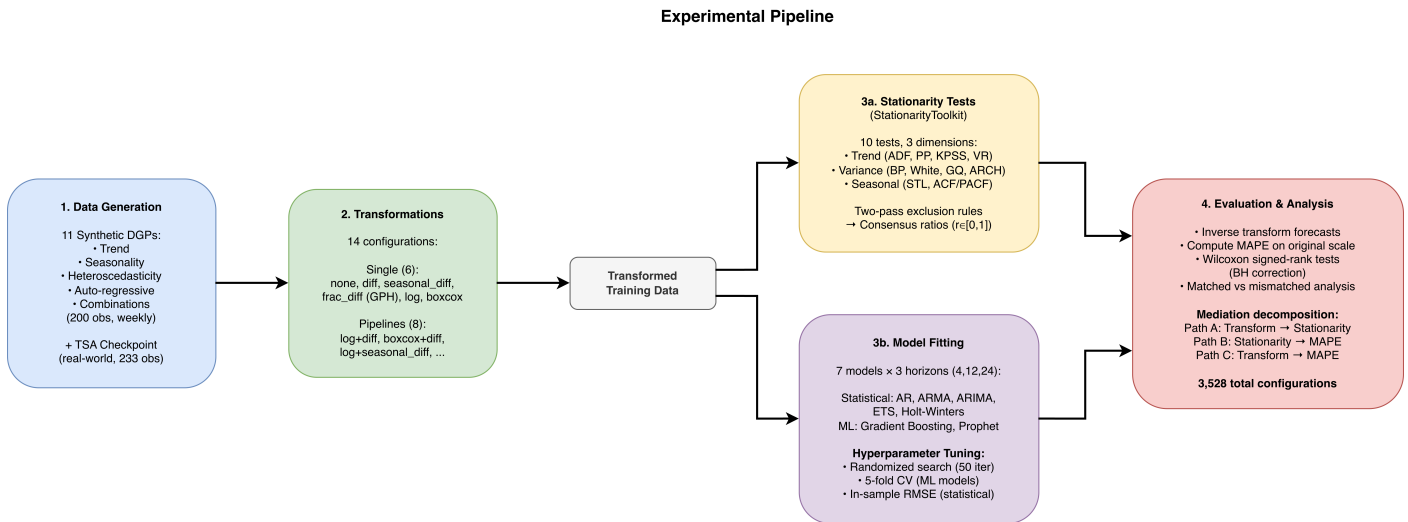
**Experimental Pipeline**

**1. Data Generation**

11 Synthetic DGPs:
• Trend
• Seasonality
• Heteroscedasticity
• Auto-regressive
• Combinations
(200 obs, weekly)

+ TSA Checkpoint
(real-world, 233 obs)

**2. Transformations**

14 configurations:

Single (6):
none, diff, seasonal_diff, frac_diff (GPH), log, boxcox

Pipelines (8):
log+diff, boxcox+diff, log+seasonal_diff, ...

**Transformed Training Data**

**3a. Stationarity Tests**
(StationarityToolkit)

10 tests, 3 dimensions:
• Trend (ADF, PP, KPSS, VR)
• Variance (BP, White, GQ, ARCH)
• Seasonal (STL, ACF/PACF)

Two-pass exclusion rules
→ Consensus ratios ($r \in [0,1]$)

**3b. Model Fitting**

7 models × 3 horizons (4,12,24):

Statistical: AR, ARMA, ARIMA, ETS, Holt-Winters
ML: Gradient Boosting, Prophet

**Hyperparameter Tuning:**
• Randomized search (50 iter)
• 5-fold CV (ML models)
• In-sample RMSE (statistical)

**4. Evaluation & Analysis**

• Inverse transform forecasts
• Compute MAPE on original scale
• Wilcoxon signed-rank tests
(BH correction)
• Matched vs mismatched analysis

**Mediation decomposition:**
Path A: Transform → Stationarity
Path B: Stationarity → MAPE
Path C: Transform → MAPE

**3,528 total configurations**